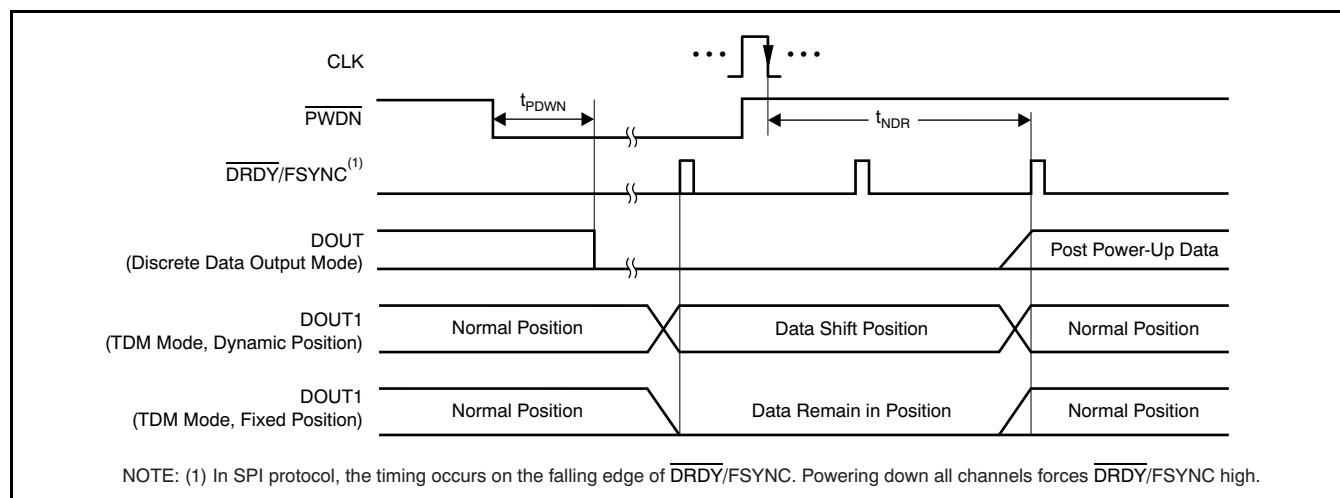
CLK

$\overline{PWDN}$

$t_{PDWN}$

$t_{NDR}$

$\overline{DRDY}$/FSYNC$^{(1)}$

DOUT
(Discrete Data Output Mode)

Post Power-Up Data

DOUT1
(TDM Mode, Dynamic Position)

Normal Position

Data Shift Position

Normal Position

DOUT1
(TDM Mode, Fixed Position)

Normal Position

Data Remain in Position

Normal Position

NOTE: (1) In SPI protocol, the timing occurs on the falling edge of $\overline{DRDY}$/FSYNC. Powering down all channels forces $\overline{DRDY}$/FSYNC high.